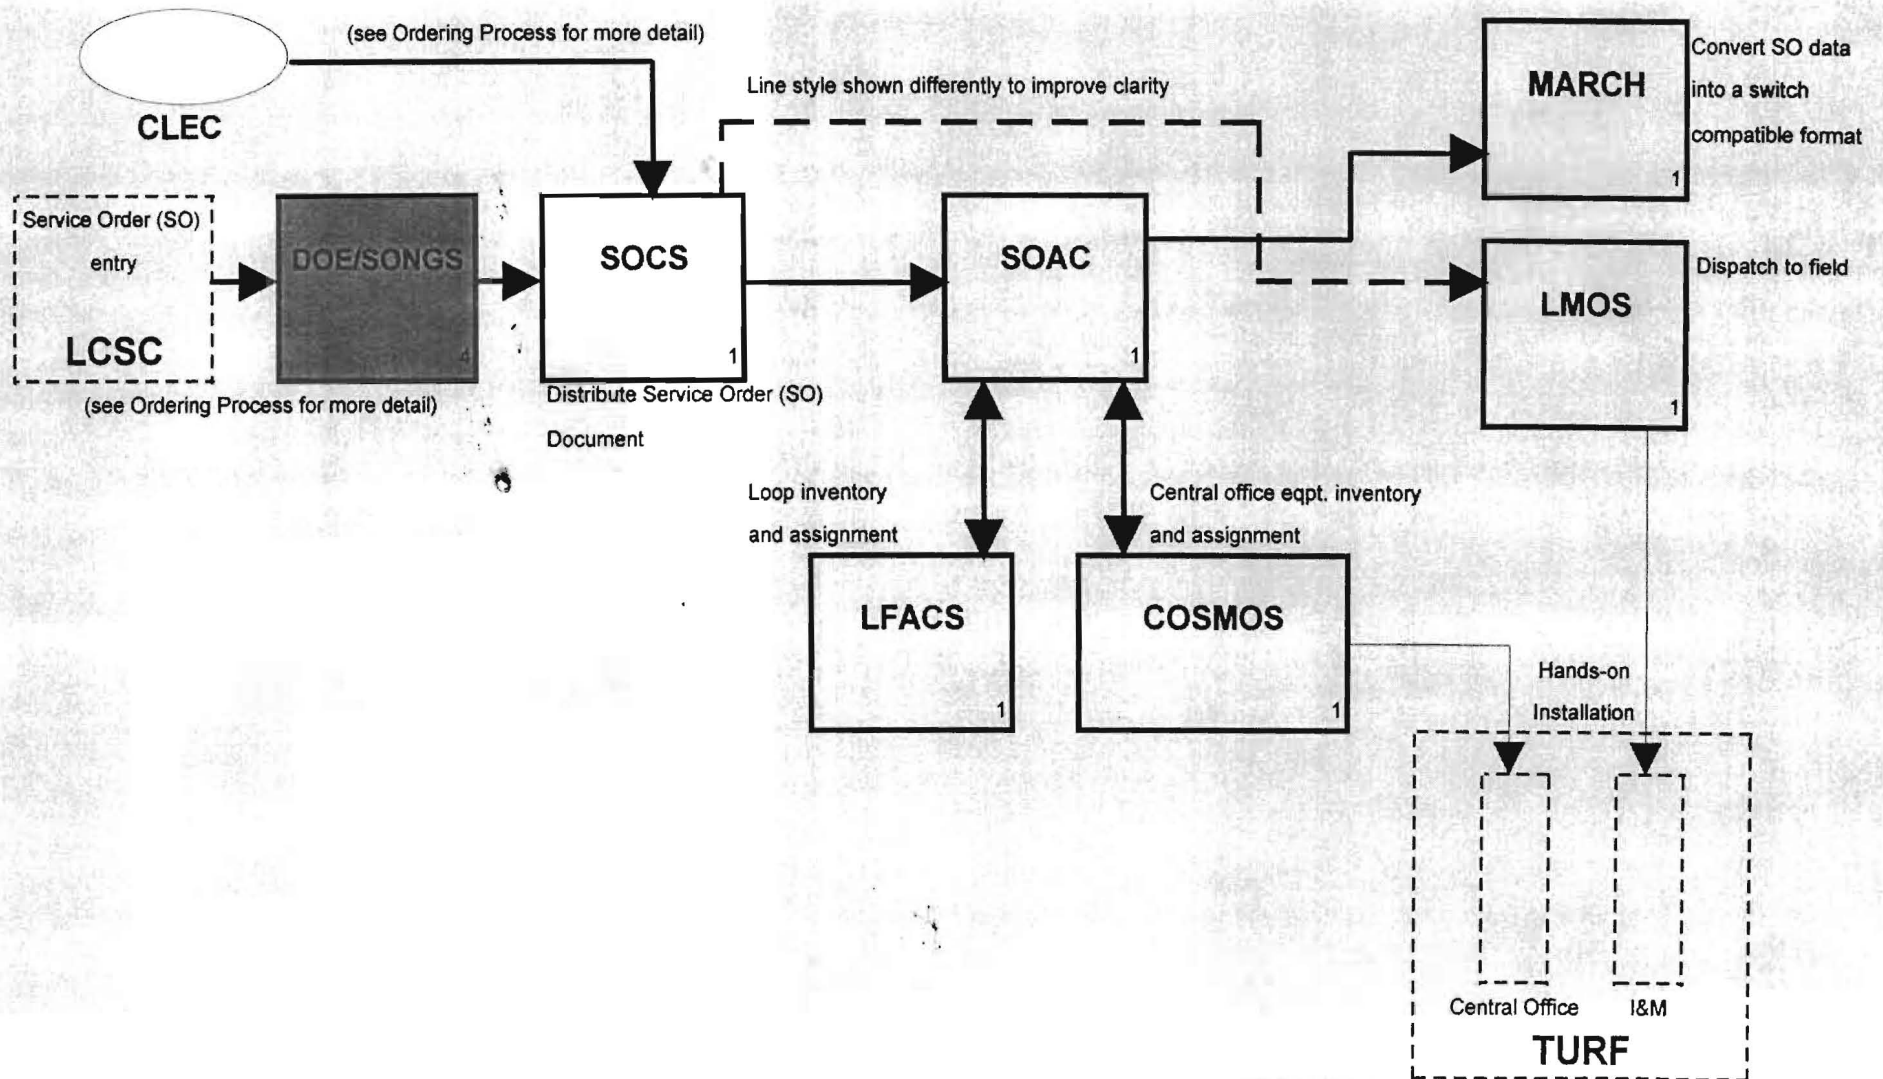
(see Ordering Process for more detail)

CLEC

Line style shown differently to improve clarity

MARCH

1

Convert SO data into a switch compatible format

Service Order (SO) entry

LCSC

(see Ordering Process for more detail)

DOE/SONGS

4

SOCS

1

Distribute Service Order (SO) Document

SOAC

1

LMOS

1

Dispatch to field

Loop inventory and assignment

Central office eqpt. inventory and assignment

LFACS

1

COSMOS

1

Hands-on Installation

Central Office

I&M

TURF